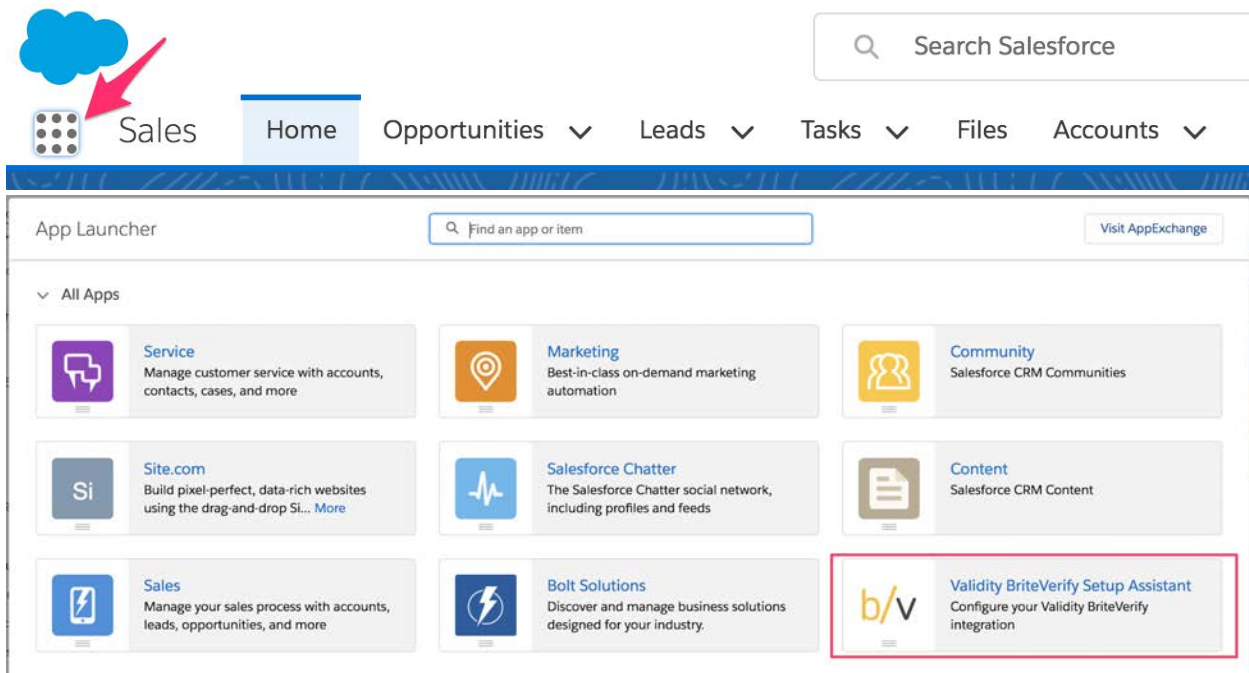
Search Salesforce

Sales Home Opportunities Leads Tasks Files Accounts

App Launcher

Find an app or item

Visit AppExchange

All Apps

Service
Manage customer service with accounts, contacts, cases, and more

Marketing
Best-in-class on-demand marketing automation

Community
Salesforce CRM Communities

Si

Site.com
Build pixel-perfect, data-rich websites using the drag-and-drop Si... More

Salesforce Chatter
The Salesforce Chatter social network, including profiles and feeds

Content
Salesforce CRM Content

Sales
Manage your sales process with accounts, leads, opportunities, and more

Bolt Solutions
Discover and manage business solutions designed for your industry.

b/v

Validity BriteVerify Setup Assistant
Configure your Validity BriteVerify integration